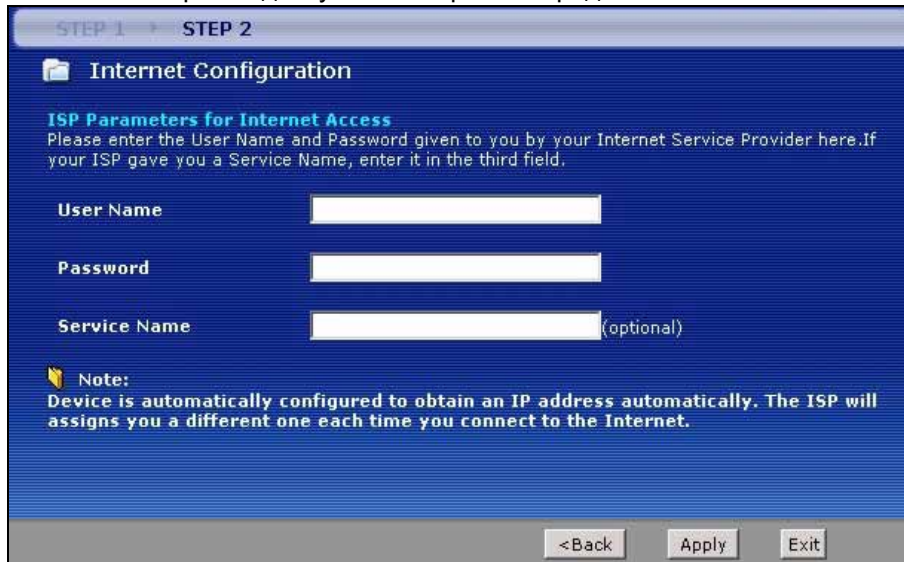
STEP 1 > STEP 2

Internet Configuration

ISP Parameters for Internet Access
Please enter the User Name and Password given to you by your Internet Service Provider here.If your ISP gave you a Service Name, enter it in the third field.

User Name

Password

Service Name (optional)

Note:
Device is automatically configured to obtain an IP address automatically. The ISP will assigns you a different one each time you connect to the Internet.

<Back Apply Exit